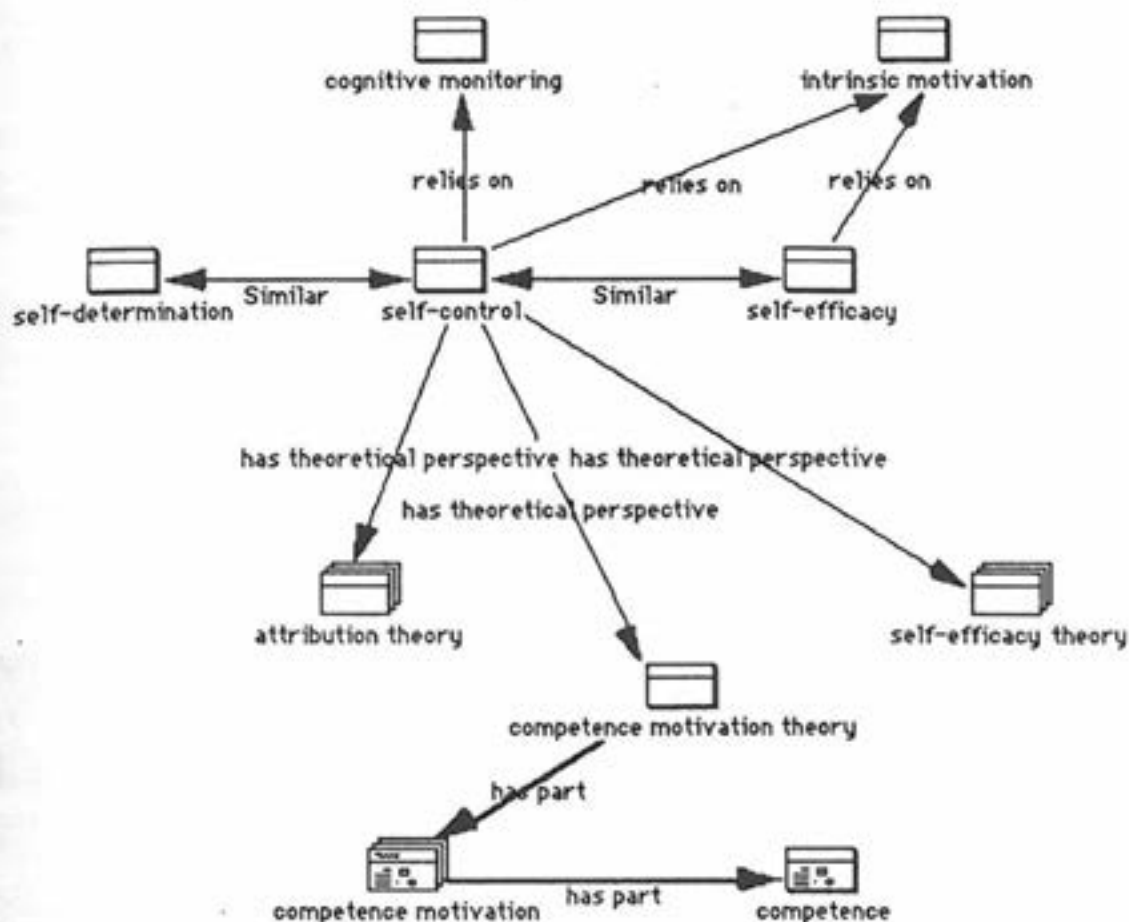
cognitive monitoring

intrinsic motivation

relies on

relies on

relies on

self-determination

Similar

self-control

Similar

self-efficacy

has theoretical perspective has theoretical perspective

has theoretical perspective

attribution theory

self-efficacy theory

competence motivation theory

has part

competence motivation

has part

competence